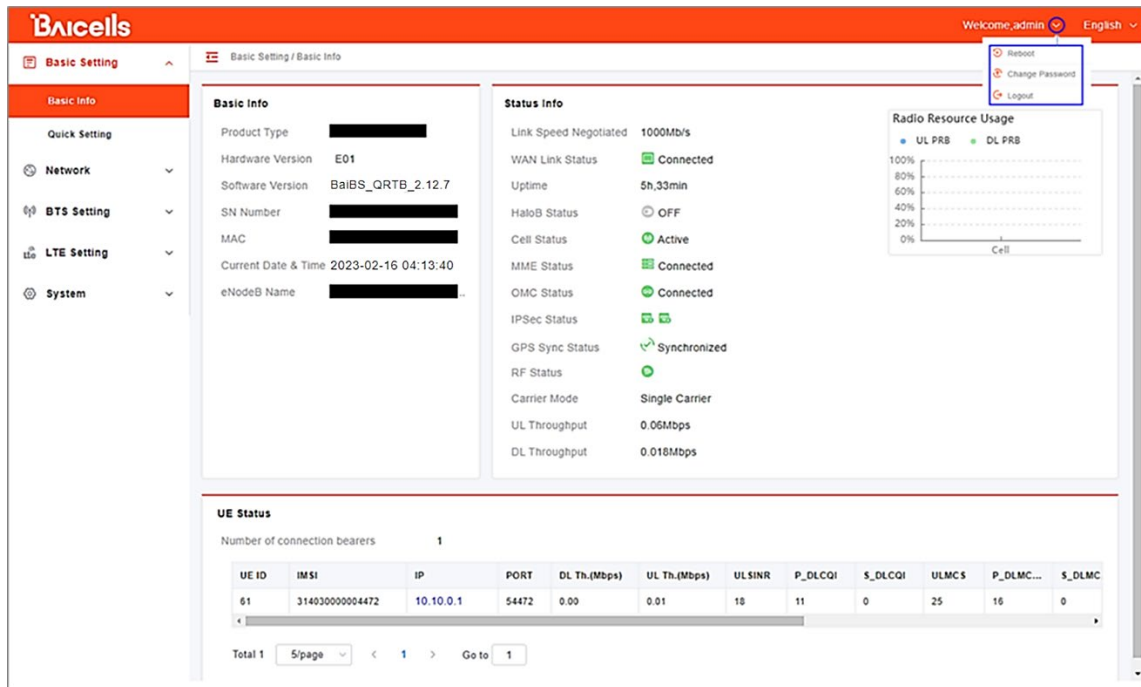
Baicells

Welcome,admin English

Reboot
Change Password
Logout

Basic Setting
Basic Info
Quick Setting
Network
BTS Setting
LTE Setting
System

Basic Setting / Basic Info

Basic Info

Product Type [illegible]
Hardware Version E01
Software Version BaiBS_QRTB_2.12.7
SN Number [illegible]
MAC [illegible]
Current Date & Time 2023-02-16 04:13:40
eNodeB Name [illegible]

Status Info

Link Speed Negotiated 1000Mb/s
WAN Link Status Connected
Uptime 5h,33min
HaloB Status OFF
Cell Status Active
MME Status Connected
OMC Status Connected
IPSec Status
GPS Sync Status Synchronized
RF Status
Carrier Mode Single Carrier
UL Throughput 0.06Mbps
DL Throughput 0.018Mbps

Radio Resource Usage
UL PRB DL PRB
100%
80%
60%
40%
20%
0%
Cell

UE Status

Number of connection bearers 1

| UE ID | IMSI | IP | PORT | DL Th.(Mbps) | UL Th.(Mbps) | ULSINR | P_DLCQI | S_DLCQI | ULMCS | P_DLMC... | S_DLMC |
|---|---|---|---|---|---|---|---|---|---|---|---|
| 61 | 314030000004472 | 10.10.0.1 | 54472 | 0.00 | 0.01 | 18 | 11 | 0 | 25 | 16 | 0 |

Total 1 5/page < 1 > Go to 1